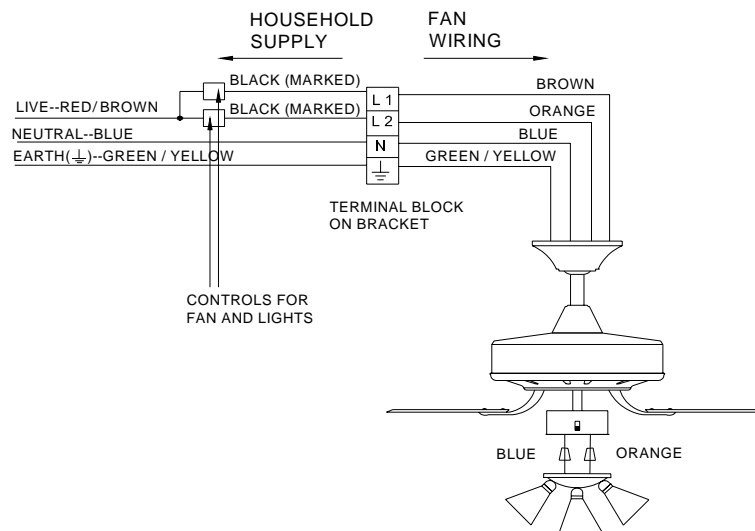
HOUSEHOLD SUPPLY

FAN WIRING

BLACK (MARKED)

BLACK (MARKED)

LIVE--RED/ BROWN

NEUTRAL--BLUE

EARTH($\perp$)--GREEN / YELLOW

L 1

L 2

N

$\perp$

BROWN

ORANGE

BLUE

GREEN / YELLOW

TERMINAL BLOCK ON BRACKET

CONTROLS FOR FAN AND LIGHTS

BLUE

ORANGE